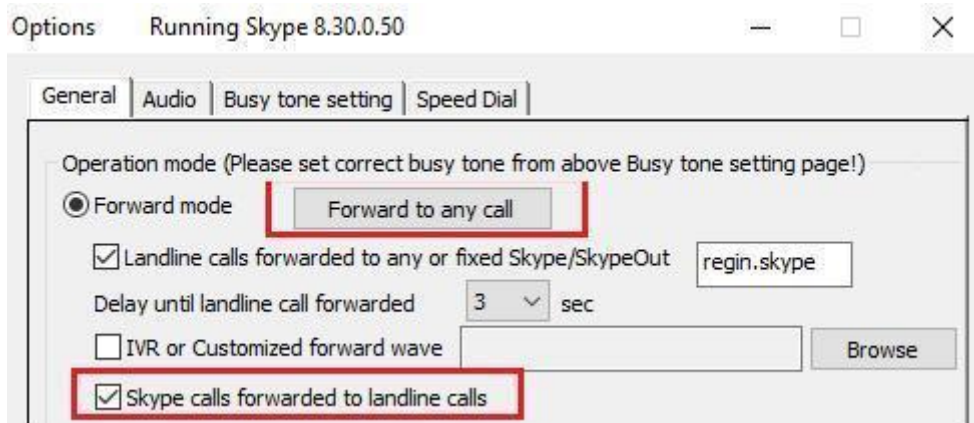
Options Running Skype 8.30.0.50

General | Audio | Busy tone setting | Speed Dial

Operation mode (Please set correct busy tone from above Busy tone setting page!)

Forward mode

Forward to any call

Landline calls forwarded to any or fixed Skype/SkypeOut

regin.skype

Delay until landline call forwarded

3

sec

IVR or Customized forward wave

Browse

Skype calls forwarded to landline calls